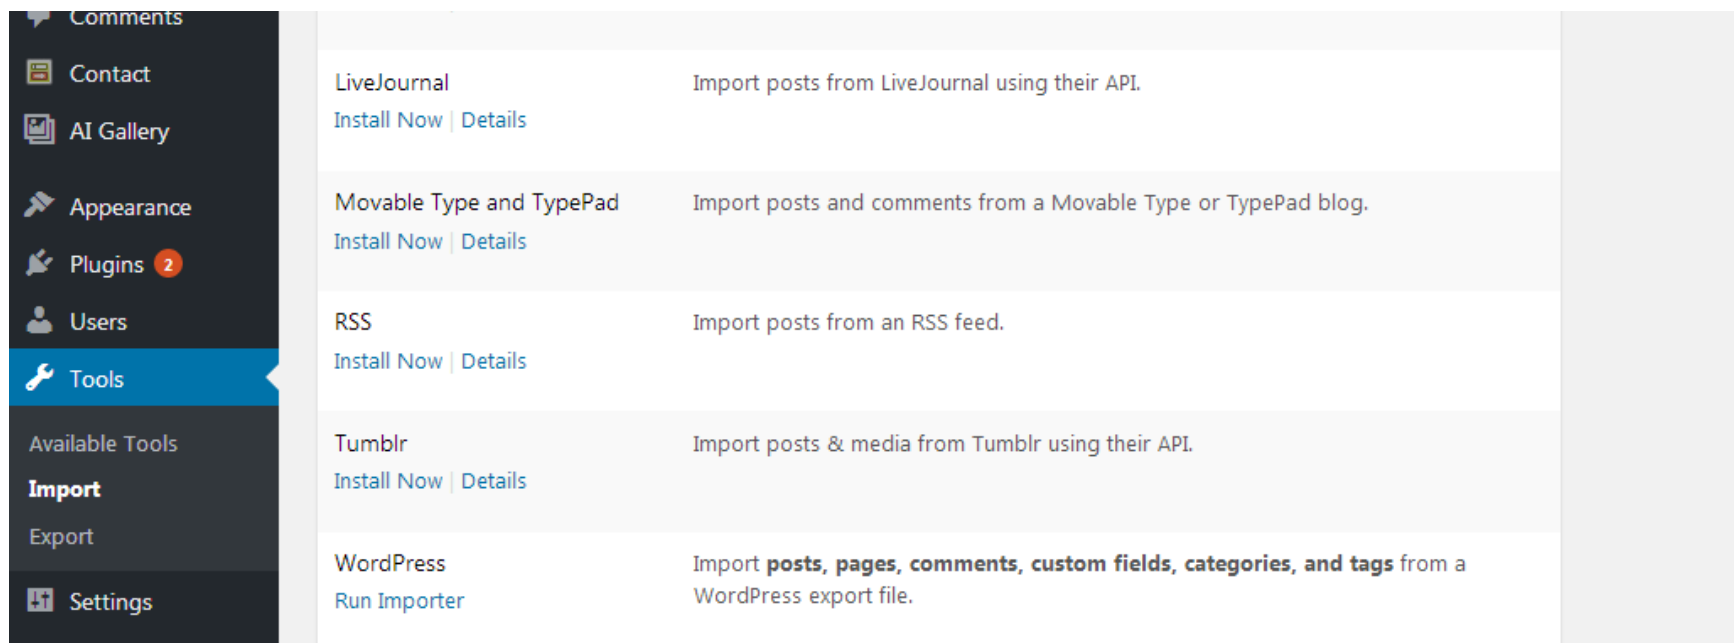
Comments
Contact
AI Gallery
Appearance
Plugins 2
Users
Tools
Available Tools
Import
Export
Settings

LiveJournal
Install Now | Details
Import posts from LiveJournal using their API.

Movable Type and TypePad
Install Now | Details
Import posts and comments from a Movable Type or TypePad blog.

RSS
Install Now | Details
Import posts from an RSS feed.

Tumblr
Install Now | Details
Import posts & media from Tumblr using their API.

WordPress
Run Importer
Import **posts, pages, comments, custom fields, categories, and tags** from a WordPress export file.